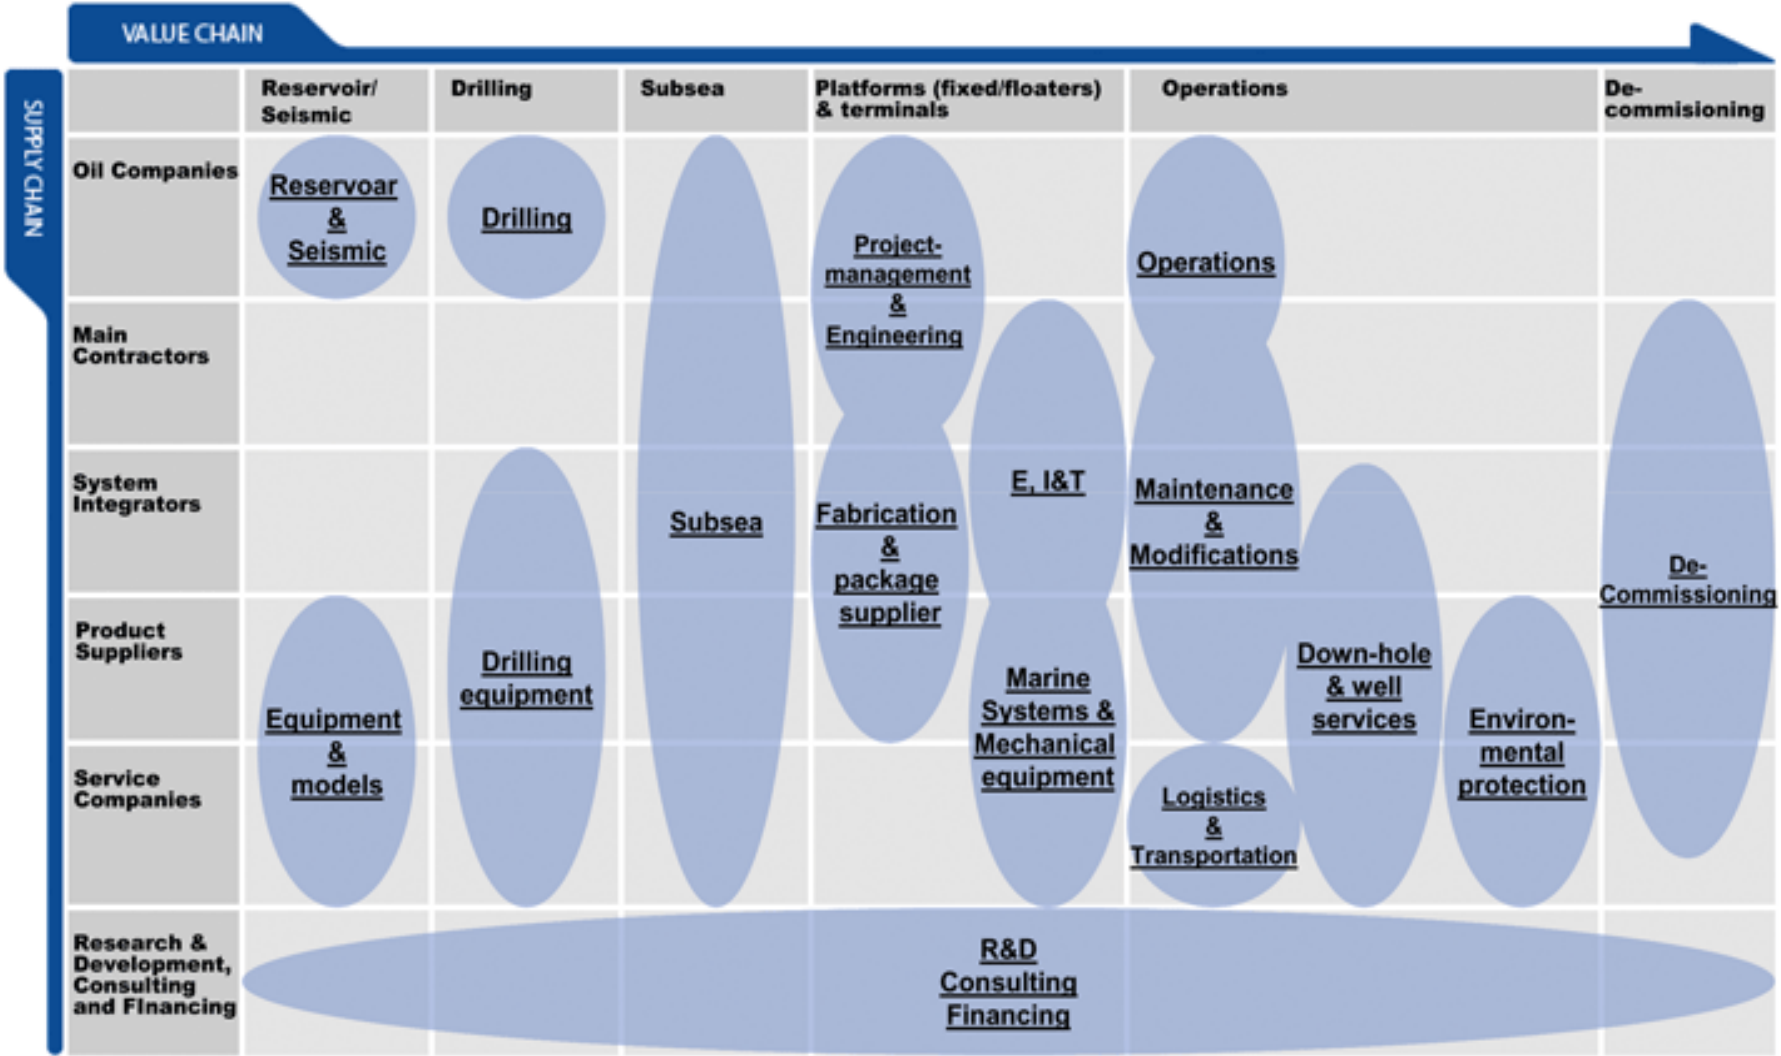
VALUE CHAIN

SUPPLY CHAIN

| | Reservoir/ Seismic | Drilling | Subsea | Platforms (fixed/floaters) & terminals | Operations | De-commisioning |
|---|---|---|---|---|---|---|
| Oil Companies | | | | | | |
| Main Contractors | | | | | | |
| System Integrators | | | | | | |
| Product Suppliers | | | | | | |
| Service Companies | | | | | | |
| Research & Development, Consulting and Financing | | | | | | |

Reservoar & Seismic

Drilling

Subsea

Project-management & Engineering

Operations

E, I&T

Maintenance & Modifications

Fabrication & package supplier

De-Commissioning

Drilling equipment

Equipment & models

Marine Systems & Mechanical equipment

Down-hole & well services

Environ-mental protection

Logistics & Transportation

R&D Consulting Financing